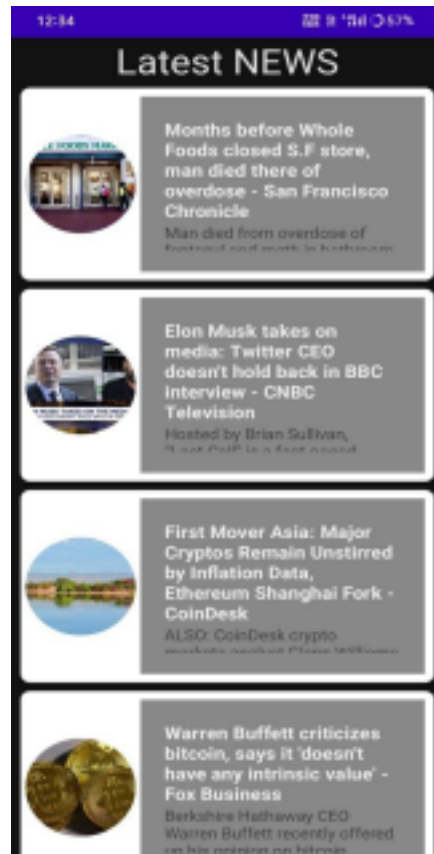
12:34

57%

Latest NEWS

Months before Whole Foods closed S.F store, man died there of overdose - San Francisco Chronicle

Man died from overdose of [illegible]

Elon Musk takes on media: Twitter CEO doesn't hold back in BBC interview - CNBC Television

Hosted by Brian Sullivan, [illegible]

First Mover Asia: Major Cryptos Remain Unstirred by Inflation Data, Ethereum Shanghai Fork - CoinDesk

ALSO: CoinDesk crypto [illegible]

Warren Buffett criticizes bitcoin, says it 'doesn't have any intrinsic value' - Fox Business

Berkshire Hathaway CEO Warren Buffett recently offered up his opinion on bitcoin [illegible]